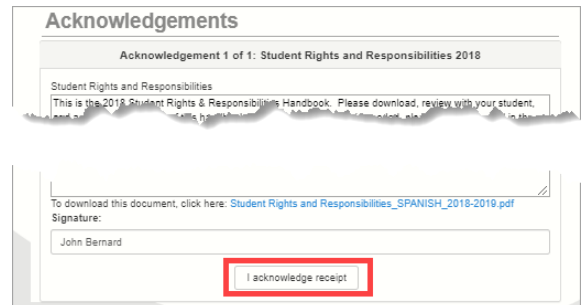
Acknowledgements

Acknowledgement 1 of 1: Student Rights and Responsibilities 2018

Student Rights and Responsibilities

This is the 2018 Student Rights & Responsibilities Handbook. Please download, review with your student, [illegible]

To download this document, click here: Student Rights and Responsibilities_SPANISH_2018-2019.pdf

Signature:

John Bernard

I acknowledge receipt